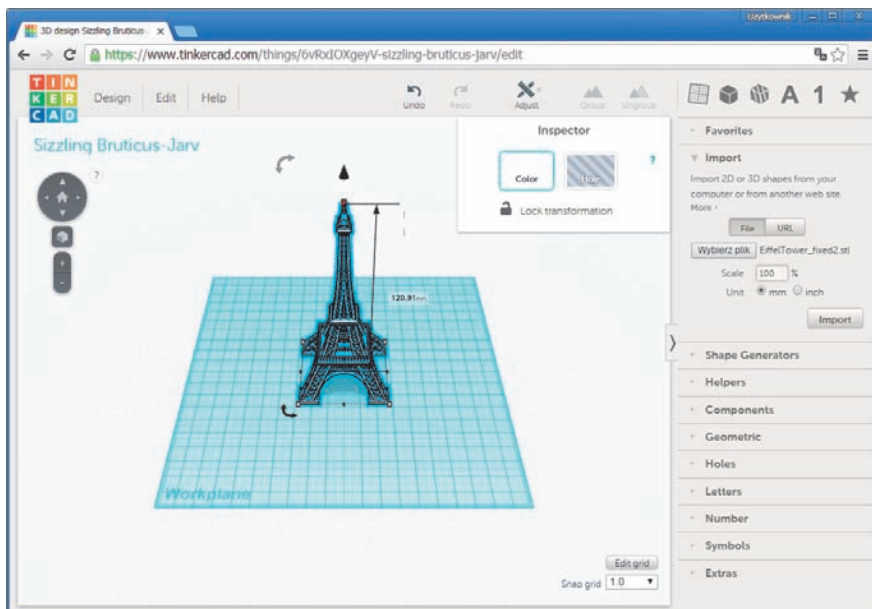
3D design Sizzling Bruticus-J ×

Użytkownik

https://www.tinkercad.com/things/6vRxIOXgeyV-sizzling-bruticus-jarv/edit

TIN KER CAD

Design Edit Help

Undo Redo Adjust Group Ungroup

A 1 ★

Sizzling Bruticus-Jarv

?

Inspector

Color Hole

?

Lock transformation

120.91mm

Workplane

Favorites

Import

Import 2D or 3D shapes from your computer or from another web site. More ›

File URL

Wybierz plik EiffelTower_fixed2.stl

Scale 100 %

Unit mm inch

Import

Shape Generators

Helpers

Components

Geometric

Holes

Letters

Number

Symbols

Extras

Edit grid

Snap grid 1.0